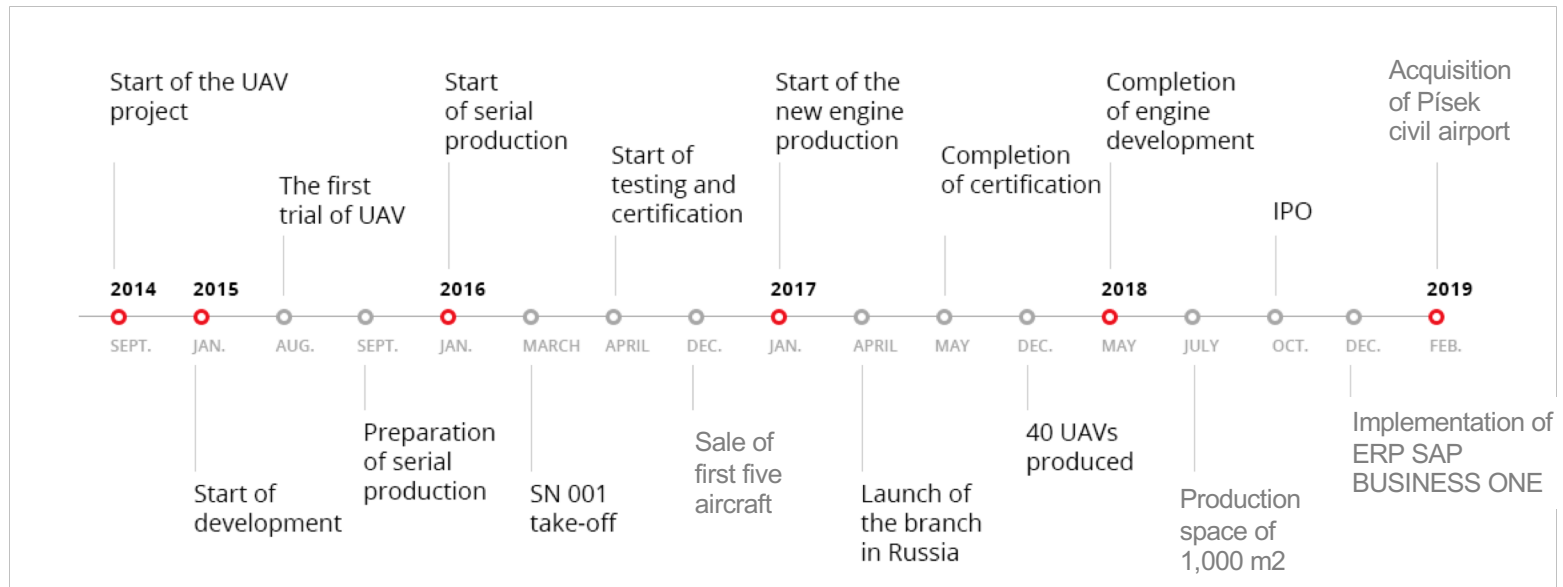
Start of the UAV project

The first trial of UAV

Start of serial production

Start of testing and certification

Start of the new engine production

Completion of certification

Completion of engine development

IPO

Acquisition of Písek civil airport

2014 SEPT.
2015 JAN.
AUG.
SEPT.
2016 JAN.
MARCH
APRIL
DEC.
2017 JAN.
APRIL
MAY
DEC.
2018 MAY
JULY
OCT.
DEC.
2019 FEB.

Start of development

Preparation of serial production

SN 001 take-off

Sale of first five aircraft

Launch of the branch in Russia

40 UAVs produced

Production space of 1,000 m2

Implementation of ERP SAP BUSINESS ONE